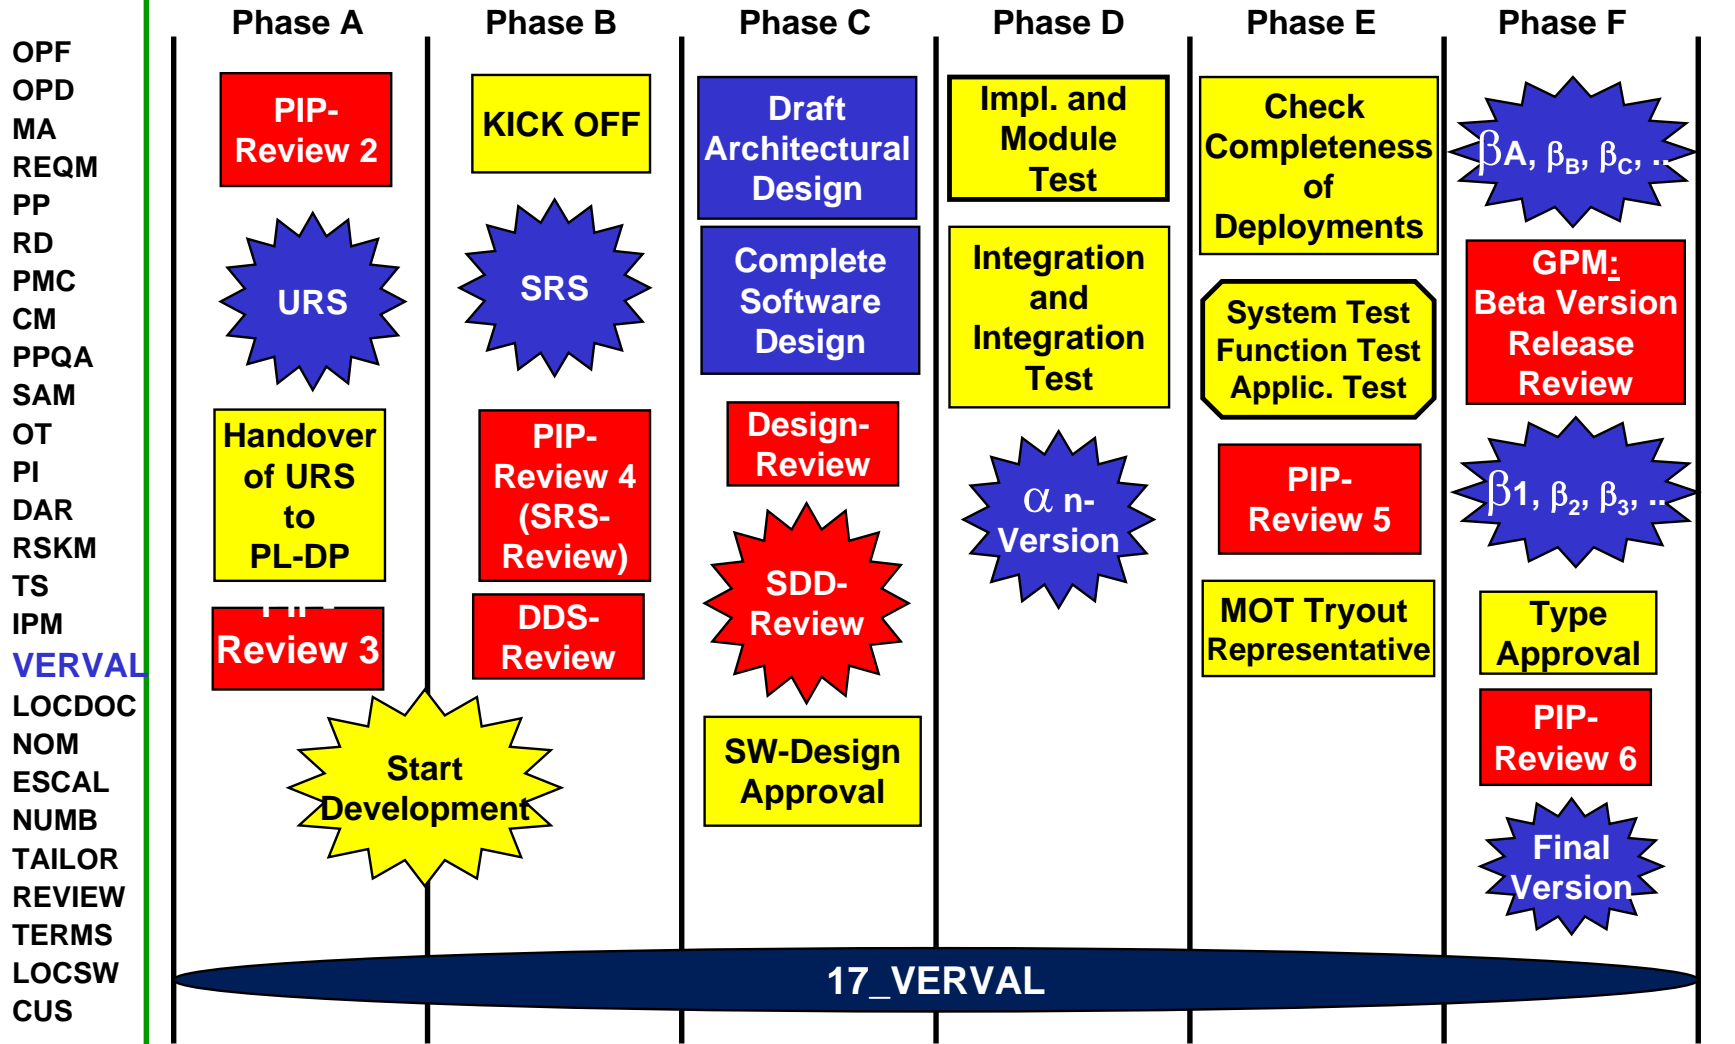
OPF
OPD
MA
REQM
PP
RD
PMC
CM
PPQA
SAM
OT
PI
DAR
RSKM
TS
IPM
VERVAL
LOCDOC
NOM
ESCAL
NUMB
TAILOR
REVIEW
TERMS
LOCSW
CUS

Phase A

PIP-Review 2

URS

Handover of URS to PL-DP

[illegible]
Review 3

Start Development

Phase B

KICK OFF

SRS

PIP-Review 4 (SRS-Review)

DDS-Review

Phase C

Draft Architectural Design

Complete Software Design

Design-Review

SDD-Review

SW-Design Approval

Phase D

Impl. and Module Test

Integration and Integration Test

$\alpha$ n-Version

Phase E

Check Completeness of Deployments

System Test Function Test Applic. Test

PIP-Review 5

MOT Tryout Representative

Phase F

$\beta$A, $\beta_B$, $\beta_C$, ..

GPM: Beta Version Release Review

$\beta$1, $\beta_2$, $\beta_3$, ..

Type Approval

PIP-Review 6

Final Version

17_VERVAL